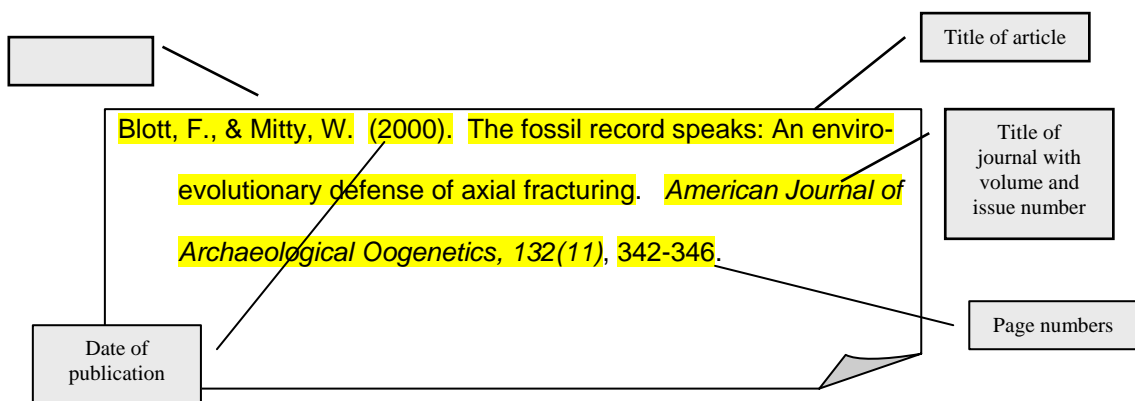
Title of article

Blott, F., & Mitty, W. (2000). The fossil record speaks: An enviro-evolutionary defense of axial fracturing. *American Journal of Archaeological Oogenetics, 132(11)*, 342-346.

Title of journal with volume and issue number

Page numbers

Date of publication